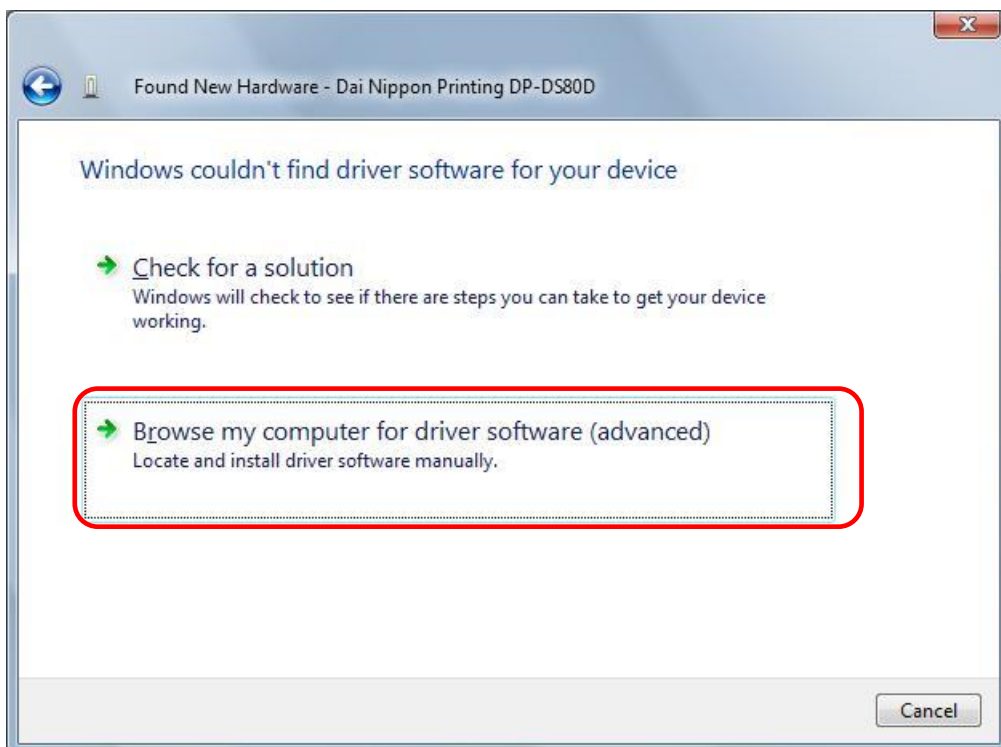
Found New Hardware - Dai Nippon Printing DP-DS80D

Windows couldn't find driver software for your device

Check for a solution
Windows will check to see if there are steps you can take to get your device working.

Browse my computer for driver software (advanced)
Locate and install driver software manually.

Cancel